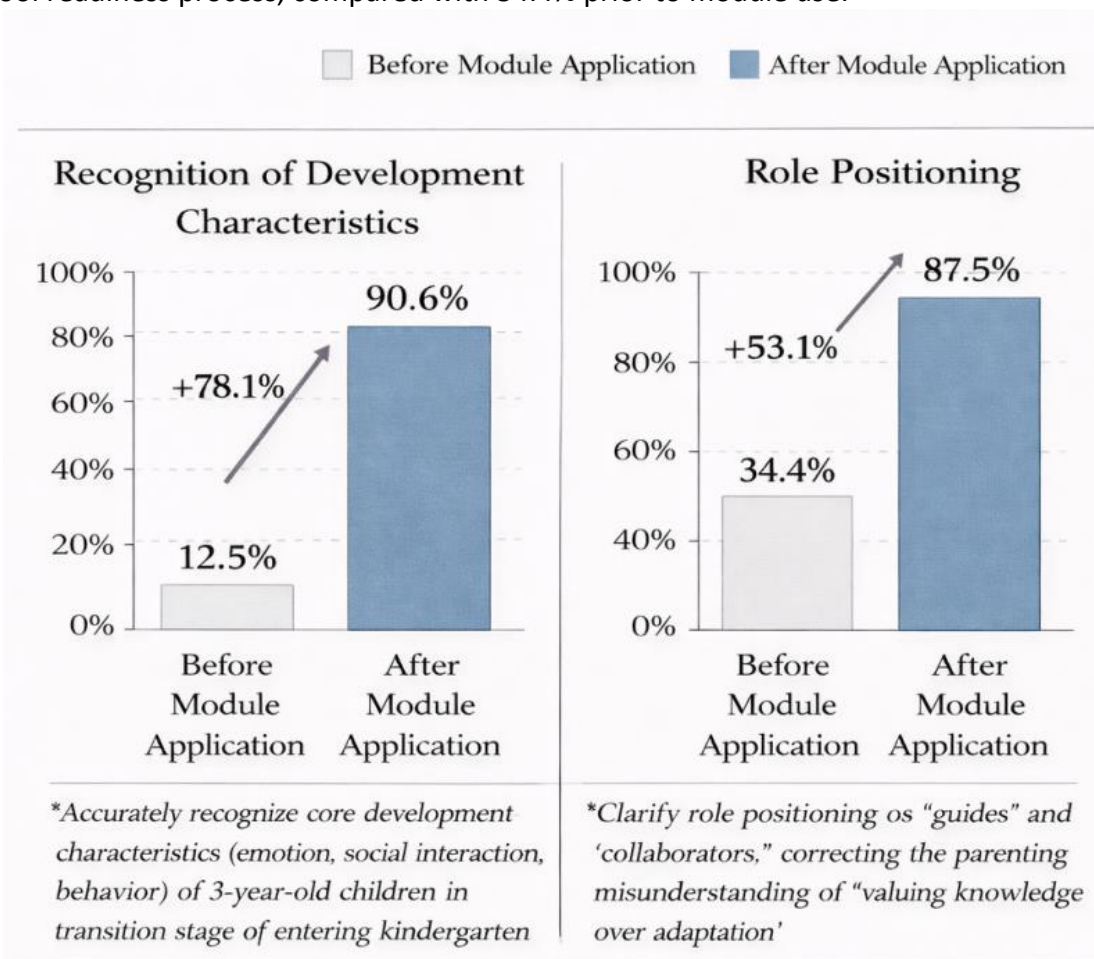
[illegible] readiness process, compared with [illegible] prior to module use.

Before Module Application After Module Application

Recognition of Development Characteristics

100%
80%
60%
40%
20%
0%

90.6%
+78.1%
12.5%

Before Module Application
After Module Application

*Accurately recognize core development characteristics (emotion, social interaction, behavior) of 3-year-old children in transition stage of entering kindergarten

Role Positioning

100%
80%
60%
40%
0%

87.5%
+53.1%
34.4%

Before Module Application
After Module Application

*Clarify role positioning os "guides" and 'collaborators," correcting the parenting misunderstanding of "valuing knowledge over adaptation'